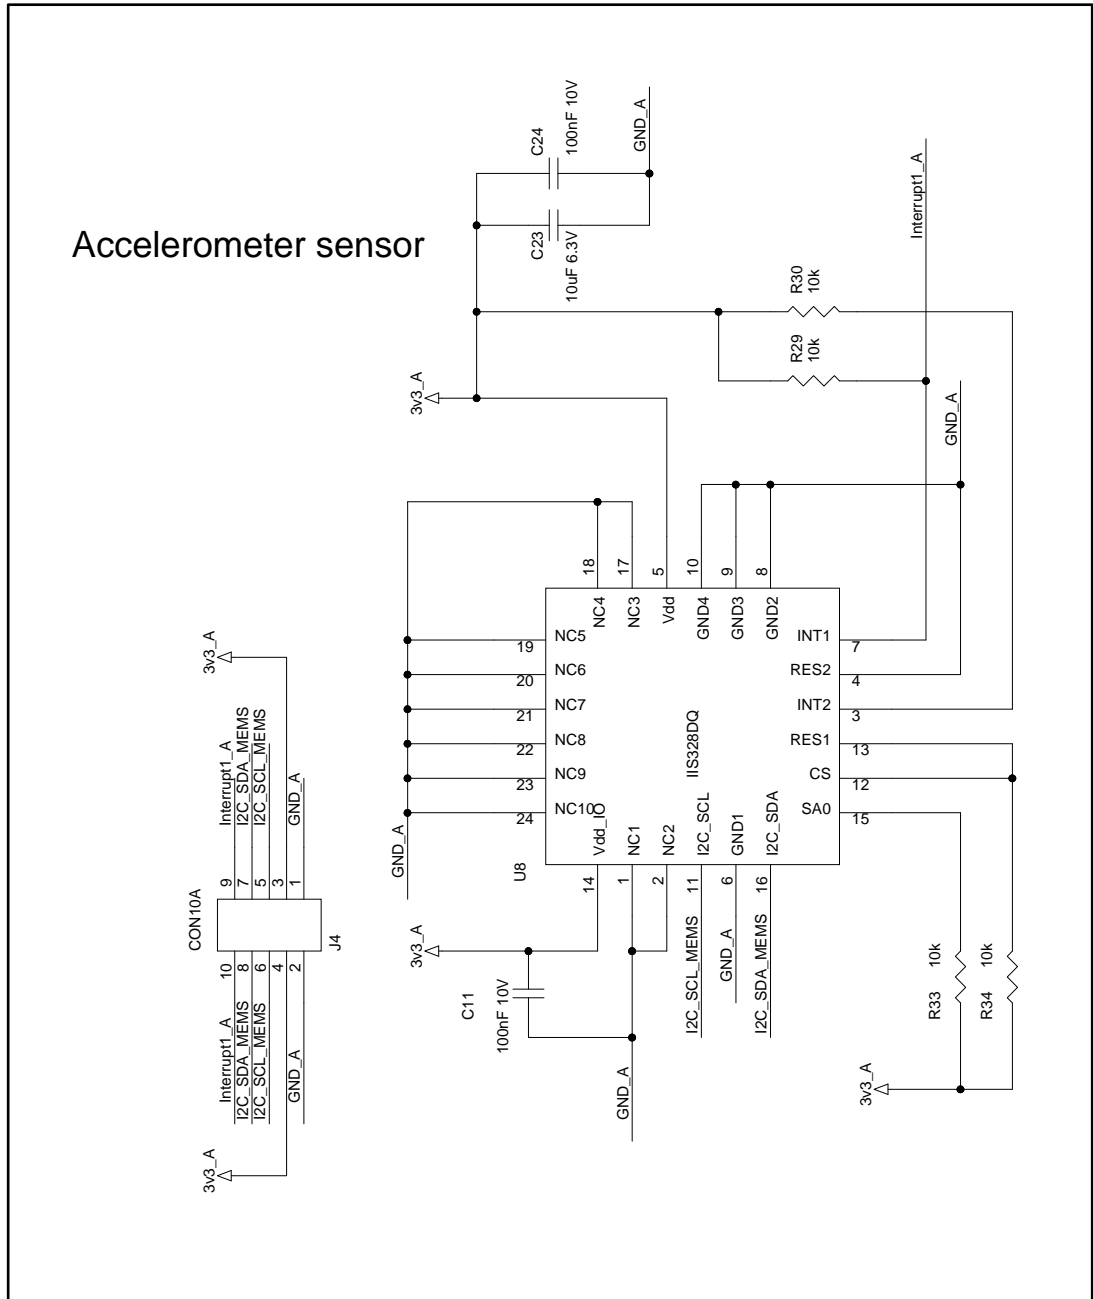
Accelerometer sensor

C24
100nF 10V
GND_A

C23
10uF 6.3V

Interrupt1_A

R30
10k

R29
10k

3v3_A

GND_A

18 17 5 10 9 8

NC4 NC3 Vdd GND4 GND3 GND2

NC5 19
NC6 20
NC7 21
NC8 22
NC9 23
NC10 24

INT1 7
RES2 4
INT2 3
RES1 13
CS 12
SA0 15

IIS328DQ

U8

Vdd_IO NC1 NC2 I2C_SCL GND1 I2C_SDA

14 1 2 11 6 16

GND_A

3v3_A

C11
100nF 10V

GND_A

I2C_SCL_MEMS
GND_A
I2C_SDA_MEMS

R33
10k
R34
10k

3v3_A

3v3_A

Interrupt1_A
I2C_SDA_MEMS
I2C_SCL_MEMS
GND_A

9 7 5 3 1

CON10A

10 8 6 4 2

J4

Interrupt1_A
I2C_SDA_MEMS
I2C_SCL_MEMS
GND_A

3v3_A